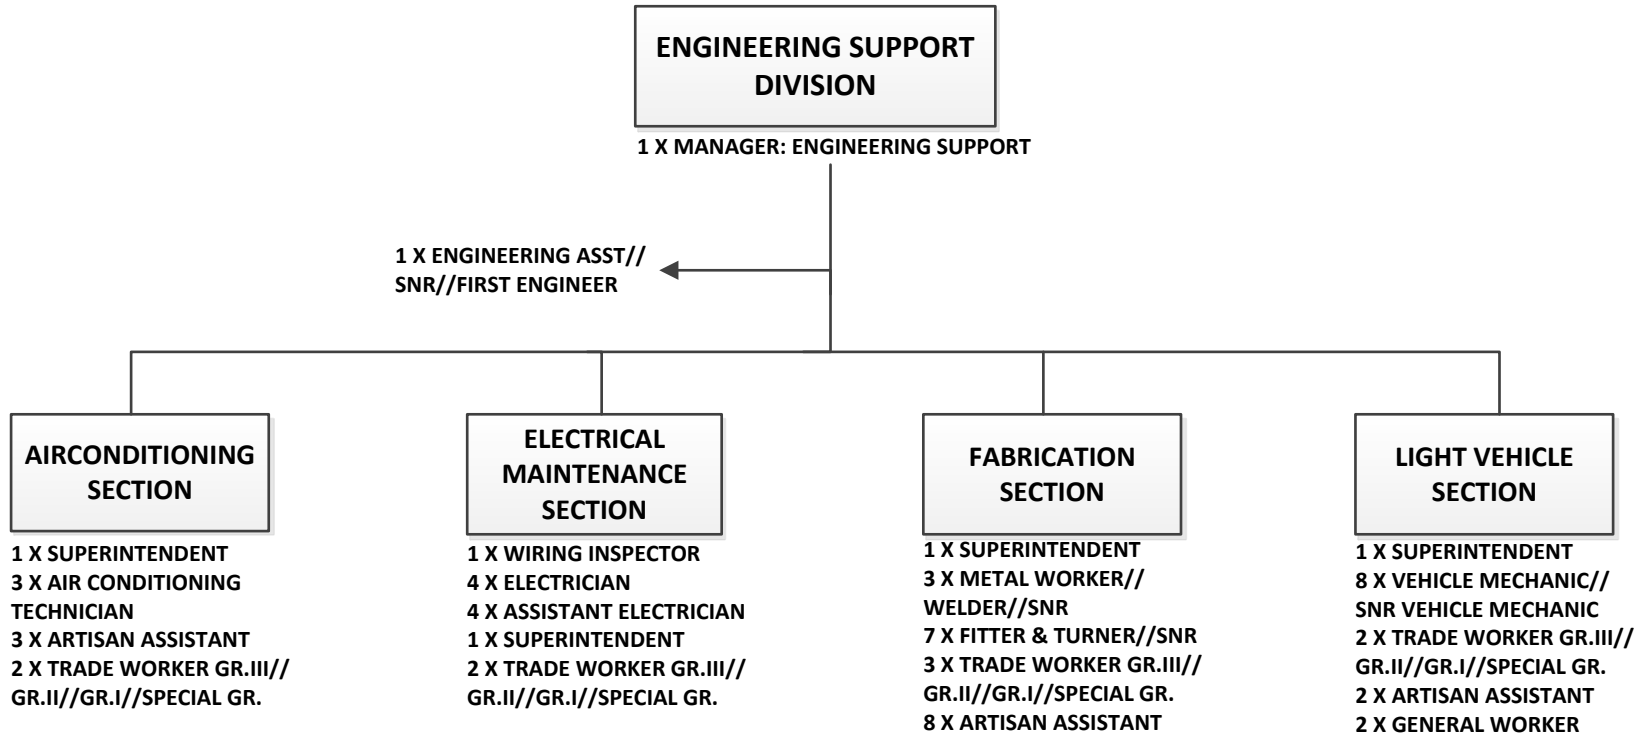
ENGINEERING SUPPORT DIVISION

1 X MANAGER: ENGINEERING SUPPORT

1 X ENGINEERING ASST// SNR//FIRST ENGINEER

AIRCONDITIONING SECTION

1 X SUPERINTENDENT
3 X AIR CONDITIONING TECHNICIAN
3 X ARTISAN ASSISTANT
2 X TRADE WORKER GR.III// GR.II//GR.I//SPECIAL GR.

ELECTRICAL MAINTENANCE SECTION

1 X WIRING INSPECTOR
4 X ELECTRICIAN
4 X ASSISTANT ELECTRICIAN
1 X SUPERINTENDENT
2 X TRADE WORKER GR.III// GR.II//GR.I//SPECIAL GR.

FABRICATION SECTION

1 X SUPERINTENDENT
3 X METAL WORKER// WELDER//SNR
7 X FITTER & TURNER//SNR
3 X TRADE WORKER GR.III// GR.II//GR.I//SPECIAL GR.
8 X ARTISAN ASSISTANT

LIGHT VEHICLE SECTION

1 X SUPERINTENDENT
8 X VEHICLE MECHANIC// SNR VEHICLE MECHANIC
2 X TRADE WORKER GR.III// GR.II//GR.I//SPECIAL GR.
2 X ARTISAN ASSISTANT
2 X GENERAL WORKER